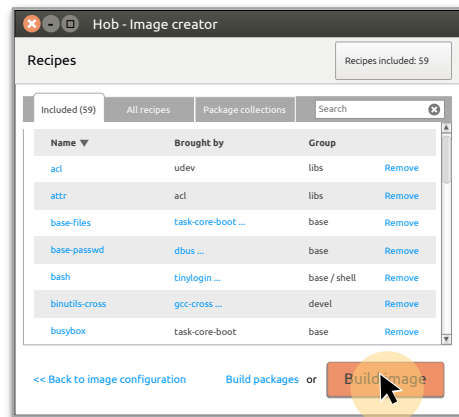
Hob - Image creator

Recipes

Recipes included: 59

Included (59)
All recipes
Package collections
Search

| Name ▼ | Brought by | Group | |
|---|---|---|---|
| acl | udev | libs | Remove |
| attr | acl | libs | Remove |
| base-files | task-core-boot ... | base | Remove |
| base-passwd | dbus ... | base | Remove |
| bash | tinylogin ... | base / shell | Remove |
| binutils-cross | gcc-cross ... | devel | Remove |
| busybox | task-core-boot | base | Remove |

<< Back to image configuration
Build packages
or
Build image